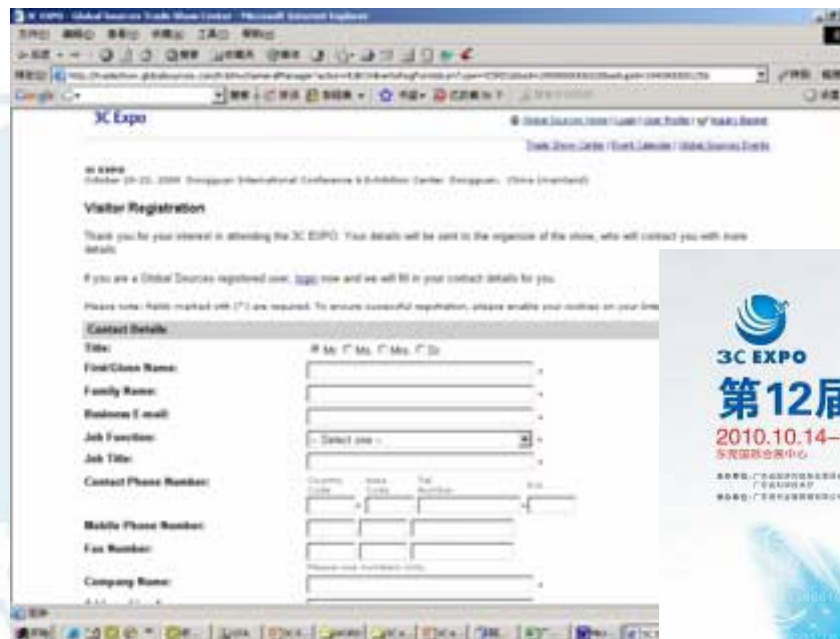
3C EXPO - Global Sources Trade Show Center - Microsoft Internet Explorer

Google

3C Expo

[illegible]

Trade Show Center | Event Calendar | Global Sources Events

3C EXPO
October 20-23, 2009 Dongguan International Conference & Exhibition Center, Dongguan, China (mainland)

Visitor Registration

Thank you for your interest in attending the 3C EXPO. Your details will be sent to the organizer of the show, who will contact you with more details.

If you are a Global Sources registered user, login now and we will fill in your contact details for you.

Please note: fields marked with (*) are required. To ensure successful registration, please enable your cookies on your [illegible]

Contact Details

Title: Mr. Ms. Mrs. Dr.

First/Given Name:

Family Name:

Business E-mail:

Job Function: -- Select one --

Job Title:

Contact Phone Number: Country Code Area Code Tel. Number Ext.

Mobile Phone Number:

Fax Number:

Please use numbers only

Company Name:

3C EXPO
第12届
2010.10.14–
东莞国际会展中心
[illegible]
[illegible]